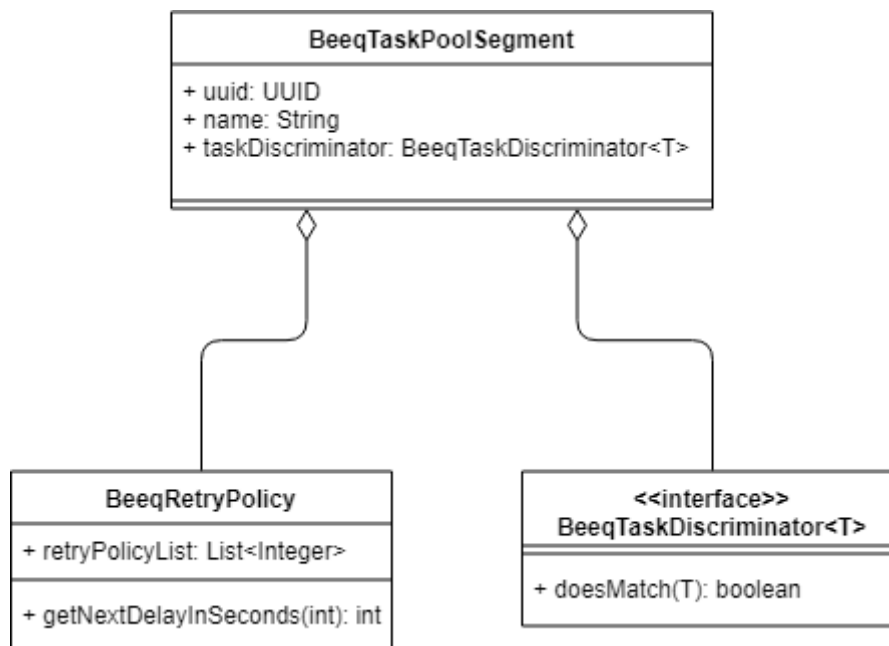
BeeqTaskPoolSegment

+ uuid: UUID
+ name: String
+ taskDiscriminator: BeeqTaskDiscriminator<T>

BeeqRetryPolicy

+ retryPolicyList: List<Integer>

+ getNextDelayInSeconds(int): int

<<interface>>
BeeqTaskDiscriminator<T>

+ doesMatch(T): boolean